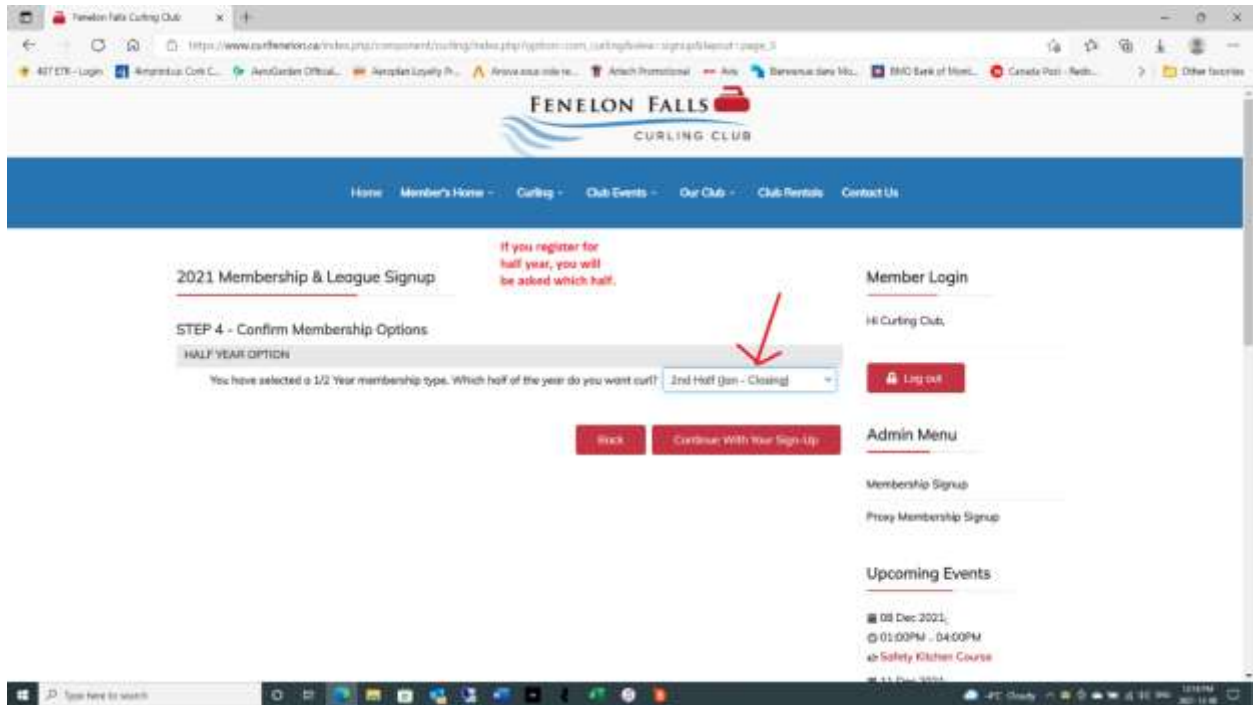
Fenelon Falls Curling Club

https://www.curlfenelon.ca/index.php/component/curling/index.php?option=com_curling&view=signup&layout=page_3

407 ETR - Login · AeroGarden Official... · Aeroplan Loyalty Pr... · Arriva · Attach Promotional · Avis · Bienvenue dans Mo... · BMO Bank of Mont... · Canada Post - Redir... · Other favorites

FENELON FALLS
CURLING CLUB

Home · Member's Home · Curling · Club Events · Our Club · Club Rentals · Contact Us

If you register for half year, you will be asked which half.

2021 Membership & League Signup

STEP 4 - Confirm Membership Options

HALF YEAR OPTION

You have selected a 1/2 Year membership type. Which half of the year do you want curl? 2nd Half (Jan - Closing)

Back · Continue With Your Sign-Up

Member Login

Hi Curling Club,

Log out

Admin Menu

Membership Signup

Proxy Membership Signup

Upcoming Events

08 Dec 2021,
01:00PM - 04:00PM
Safety Kitchen Course

Type here to search